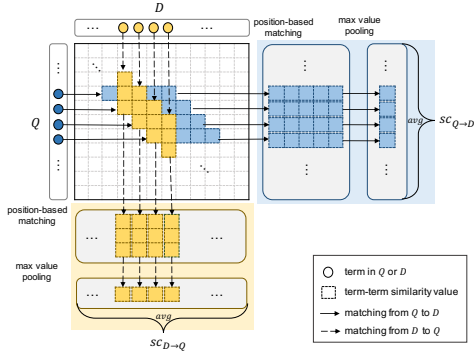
$D$

...

position-based matching

max value pooling

⋮

⋱

$Q$

⋮

⋮

⋱

...

...

⋮

$avg$

$sc_{Q\to D}$

position-based matching

...

...

max value pooling

...

...

$avg$

$sc_{D\to Q}$

term in $Q$ or $D$

term-term similarity value

matching from $Q$ to $D$

matching from $D$ to $Q$